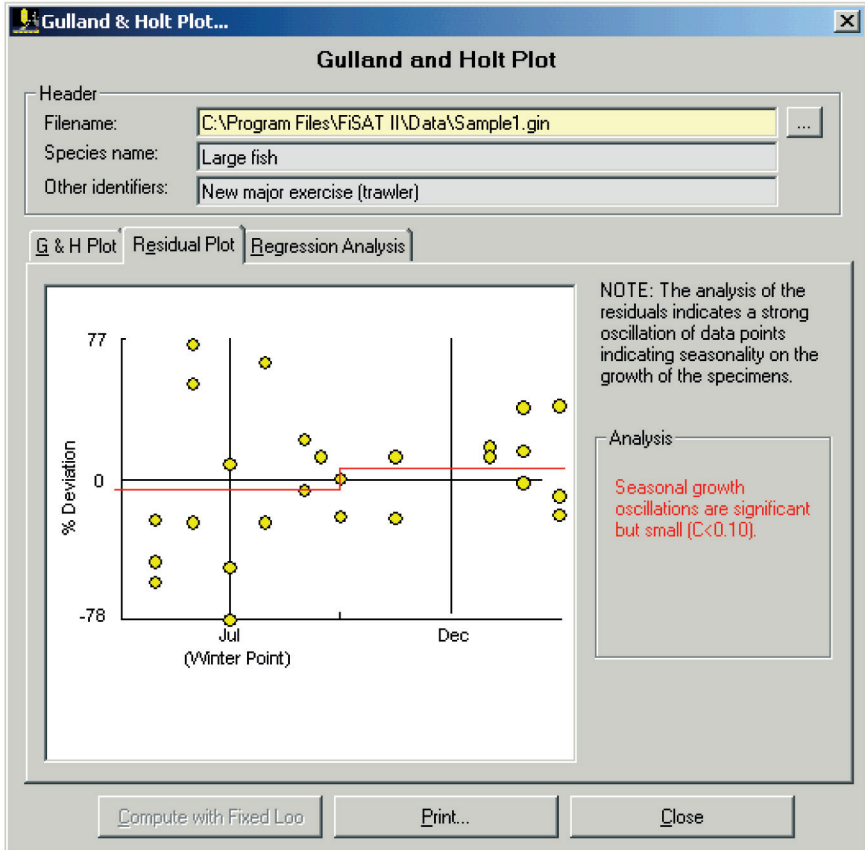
Gulland & Holt Plot...

Gulland and Holt Plot

Header

Filename: C:\Program Files\FiSAT II\Data\Sample1.gin

Species name: Large fish

Other identifiers: New major exercise (trawler)

G & H Plot | Residual Plot | Regression Analysis

77

0

-78

% Deviation

Jul
(Winter Point)

Dec

NOTE: The analysis of the residuals indicates a strong oscillation of data points indicating seasonality on the growth of the specimens.

Analysis

Seasonal growth oscillations are significant but small (C<0.10).

Compute with Fixed Loo | Print... | Close